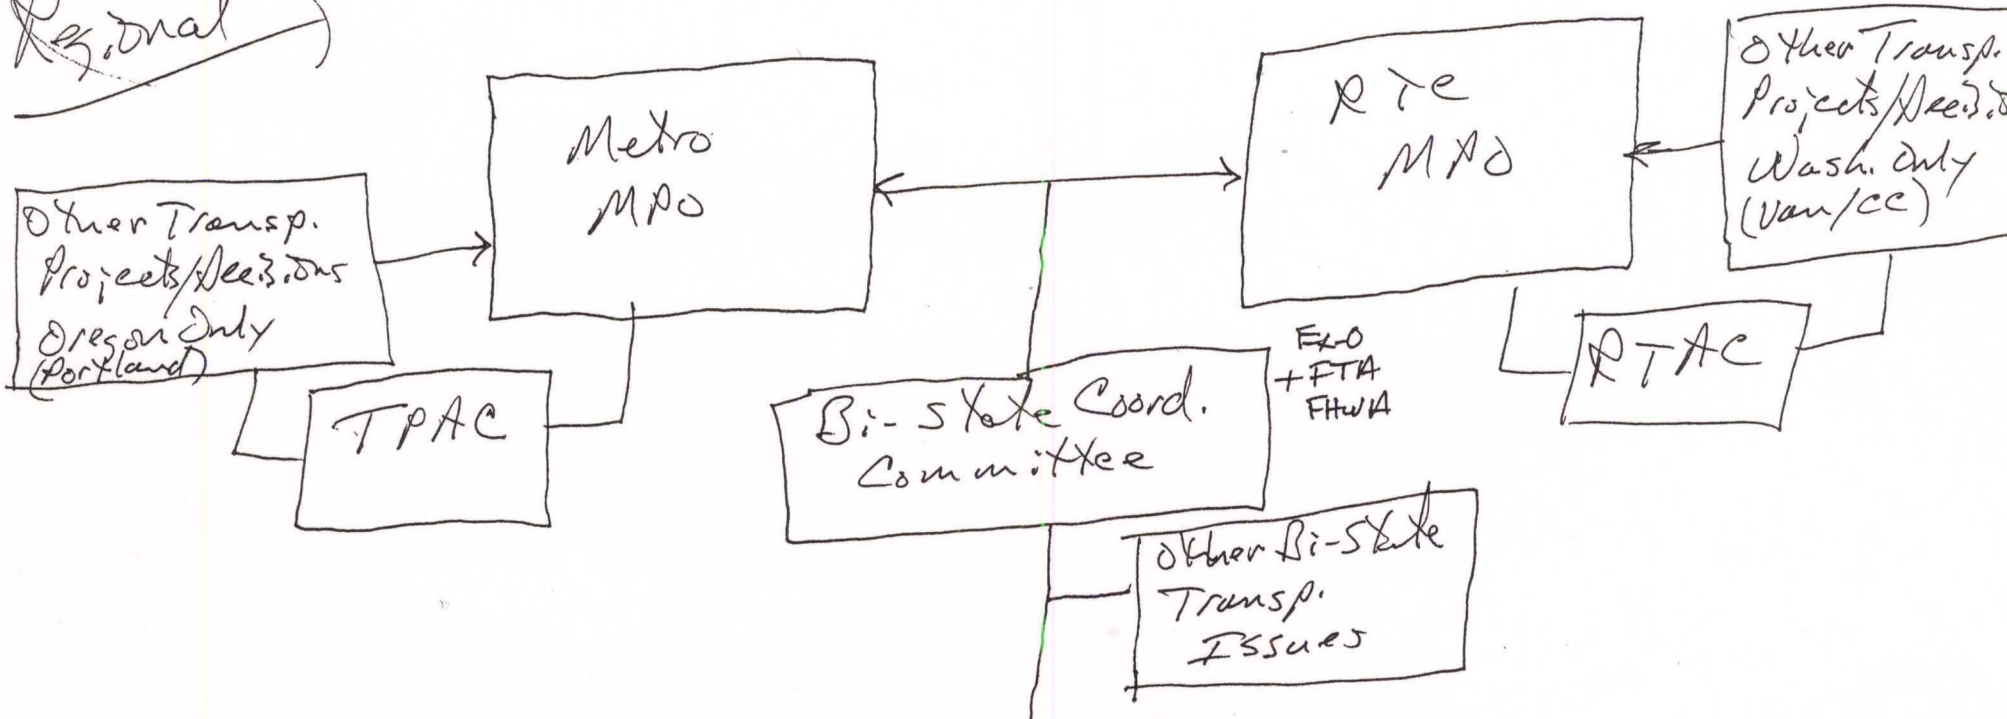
Regional

Metro MPO

RTC MPO

Other Transp. Projects/Decisions Wash. Only (Van/CC)

Other Transp. Projects/Decisions Oregon Only (Portland)

TPAC

RTAC

Ex-O + FTA FHWA

Bi-State Coord. Committee

Other Bi-State Transp. Issues